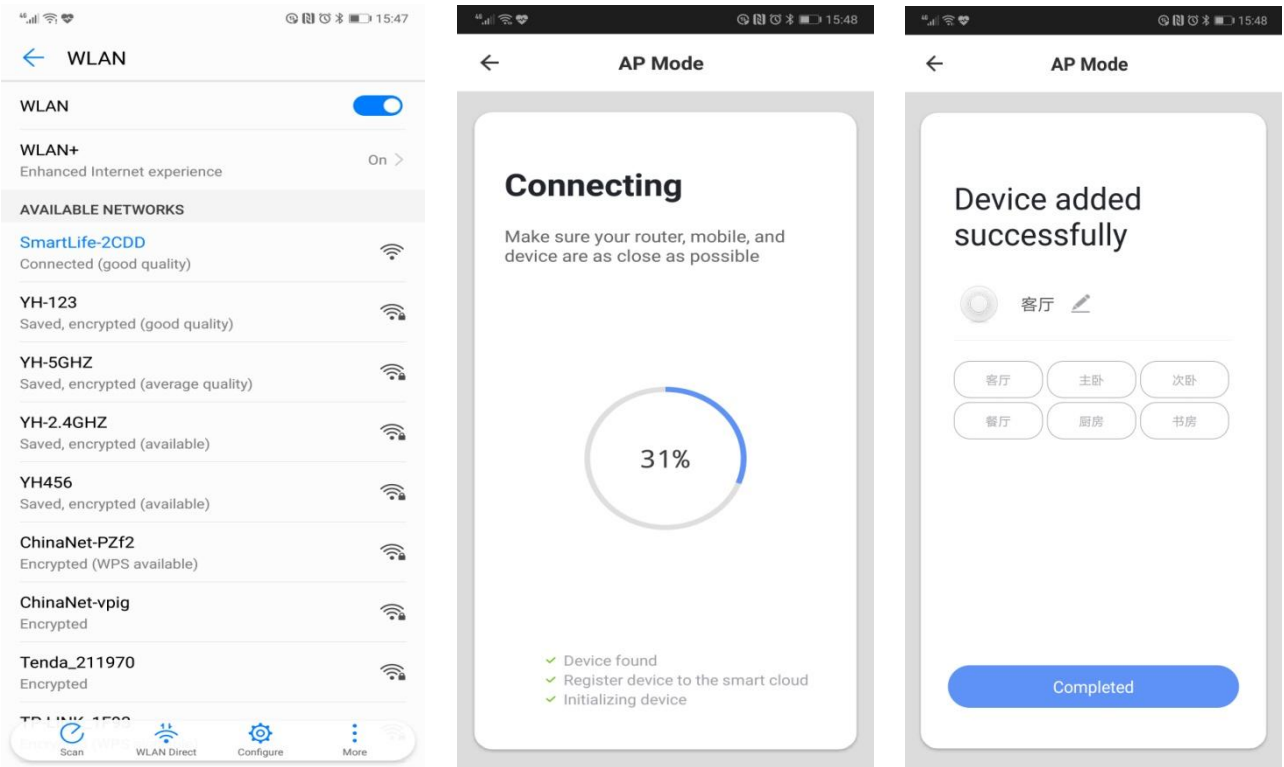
15:47

← WLAN

WLAN

WLAN+
Enhanced Internet experience
On >

AVAILABLE NETWORKS

SmartLife-2CDD
Connected (good quality)

YH-123
Saved, encrypted (good quality)

YH-5GHZ
Saved, encrypted (average quality)

YH-2.4GHZ
Saved, encrypted (available)

YH456
Saved, encrypted (available)

ChinaNet-PZf2
Encrypted (WPS available)

ChinaNet-vpig
Encrypted

Tenda_211970
Encrypted

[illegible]

Scan
WLAN Direct
Configure
More

15:48

← AP Mode

Connecting

Make sure your router, mobile, and device are as close as possible

31%

✓ Device found
✓ Register device to the smart cloud
✓ Initializing device

15:48

← AP Mode

Device added successfully

客厅

| 客厅 | 主卧 | 次卧 |
|---|---|---|
| 餐厅 | 厨房 | 书房 |

Completed